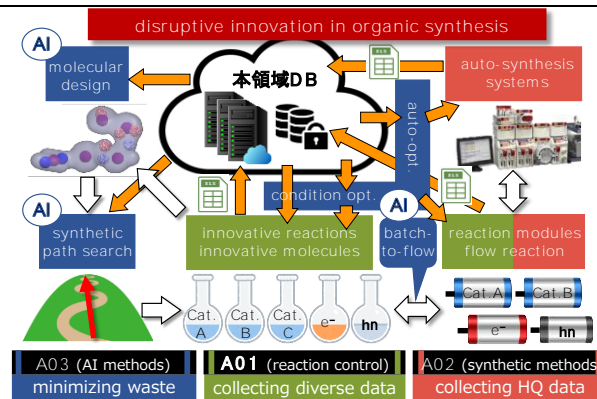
disruptive innovation in organic synthesis

AI

molecular design

本領域DB

auto-synthesis systems

auto-opt.

AI

synthetic path search

condition opt.

innovative reactions innovative molecules

AI

batch-to-flow

reaction modules flow reaction

Cat. A

Cat. B

Cat. C

e⁻

hn

Cat.A

Cat.B

e⁻

hn

A03 (AI methods)
minimizing waste

A01 (reaction control)
collecting diverse data

A02 (synthetic methods
collecting HQ data